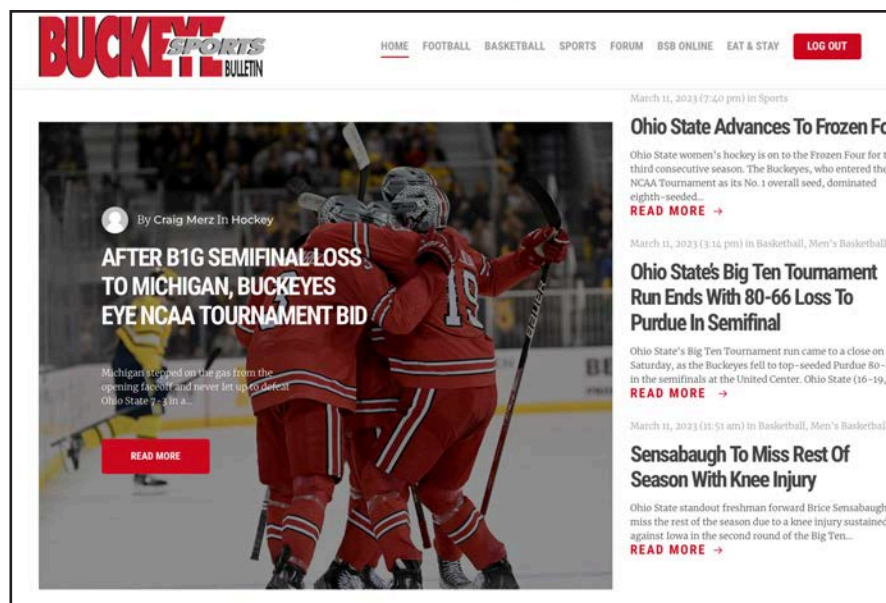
BUCKEYE SPORTS BULLETIN

HOME FOOTBALL BASKETBALL SPORTS FORUM BSB ONLINE EAT & STAY LOG OUT

By Craig Merz In Hockey

AFTER B1G SEMIFINAL LOSS TO MICHIGAN, BUCKEYES EYE NCAA TOURNAMENT BID

Michigan stepped on the gas from the opening faceoff and never let up to defeat Ohio State 7-3 in a...

READ MORE

March 11, 2023 (7:40 pm) in Sports

Ohio State Advances To Frozen Fo

Ohio State women's hockey is on to the Frozen Four for t third consecutive season. The Buckeyes, who entered the NCAA Tournament as its No. 1 overall seed, dominated eighth-seeded...

READ MORE →

March 11, 2023 (3:14 pm) in Basketball, Men's Basketball

Ohio State's Big Ten Tournament Run Ends With 80-66 Loss To Purdue In Semifinal

Ohio State's Big Ten Tournament run came to a close on Saturday, as the Buckeyes fell to top-seeded Purdue 80- in the semifinals at the United Center. Ohio State (16-19,

READ MORE →

March 11, 2023 (11:51 am) in Basketball, Men's Basketbal

Sensabaugh To Miss Rest Of Season With Knee Injury

Ohio State standout freshman forward Brice Sensabaugh miss the rest of the season due to a knee injury sustained against Iowa in the second round of the Big Ten...

READ MORE →